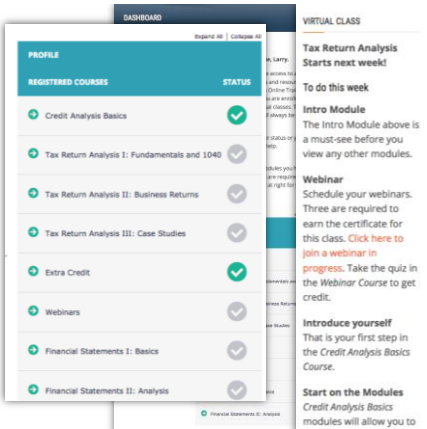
DASHBOARD

Expand All | Collapse All

PROFILE

REGISTERED COURSES

STATUS

Credit Analysis Basics

Tax Return Analysis I: Fundamentals and 1040

Tax Return Analysis II: Business Returns

Tax Return Analysis III: Case Studies

Extra Credit

Webinars

Financial Statements I: Basics

Financial Statements II: Analysis

e, Larry.

Financial Statements II: Analysis

VIRTUAL CLASS

Tax Return Analysis Starts next week!

To do this week

Intro Module

The Intro Module above is a must-see before you view any other modules.

Webinar

Schedule your webinars. Three are required to earn the certificate for this class. Click here to join a webinar in progress. Take the quiz in the Webinar Course to get credit.

Introduce yourself

That is your first step in the Credit Analysis Basics Course.

Start on the Modules

Credit Analysis Basics modules will allow you to